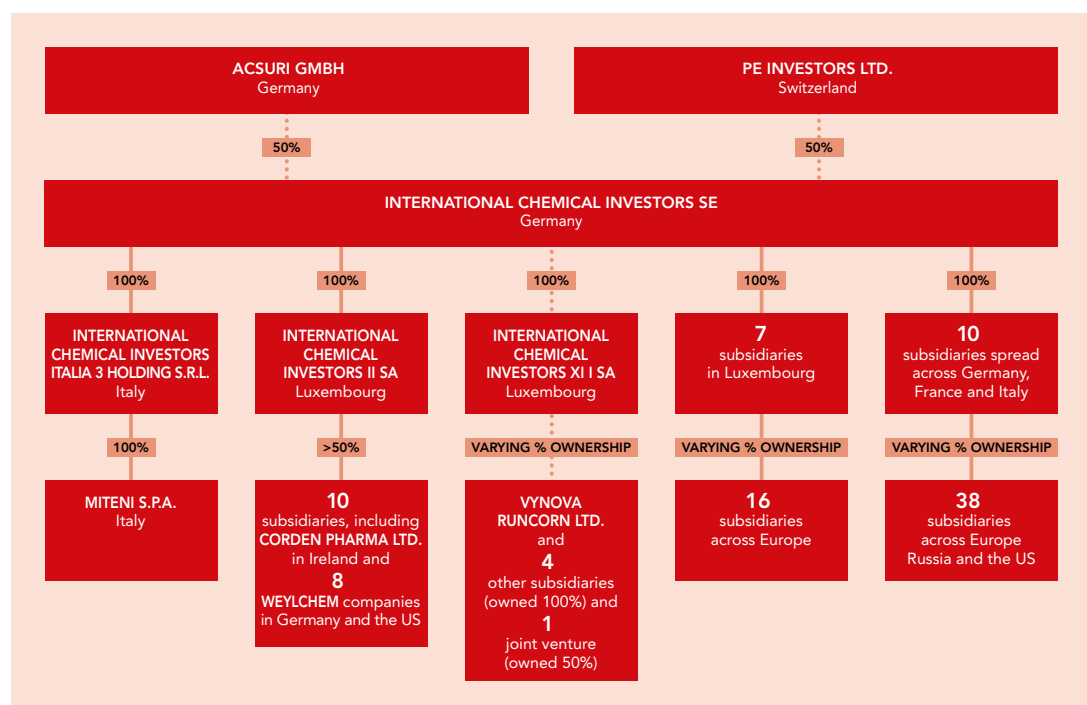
ACSURI GMBH
Germany

PE INVESTORS LTD.
Switzerland

50%

50%

INTERNATIONAL CHEMICAL INVESTORS SE
Germany

100%

100%

100%

100%

100%

INTERNATIONAL CHEMICAL INVESTORS ITALIA 3 HOLDING S.R.L.
Italy

INTERNATIONAL CHEMICAL INVESTORS II SA
Luxembourg

INTERNATIONAL CHEMICAL INVESTORS XI I SA
Luxembourg

7
subsidiaries in Luxembourg

10
subsidiaries spread across Germany, France and Italy

100%

>50%

VARYING % OWNERSHIP

VARYING % OWNERSHIP

VARYING % OWNERSHIP

MITENI S.P.A.
Italy

10
subsidiaries, including CORDEN PHARMA LTD. in Ireland and
8
WEYLCHEM companies in Germany and the US

VYNOVA RUNCORN LTD.
and
4
other subsidiaries (owned 100%) and
1
joint venture (owned 50%)

16
subsidiaries across Europe

38
subsidiaries across Europe Russia and the US